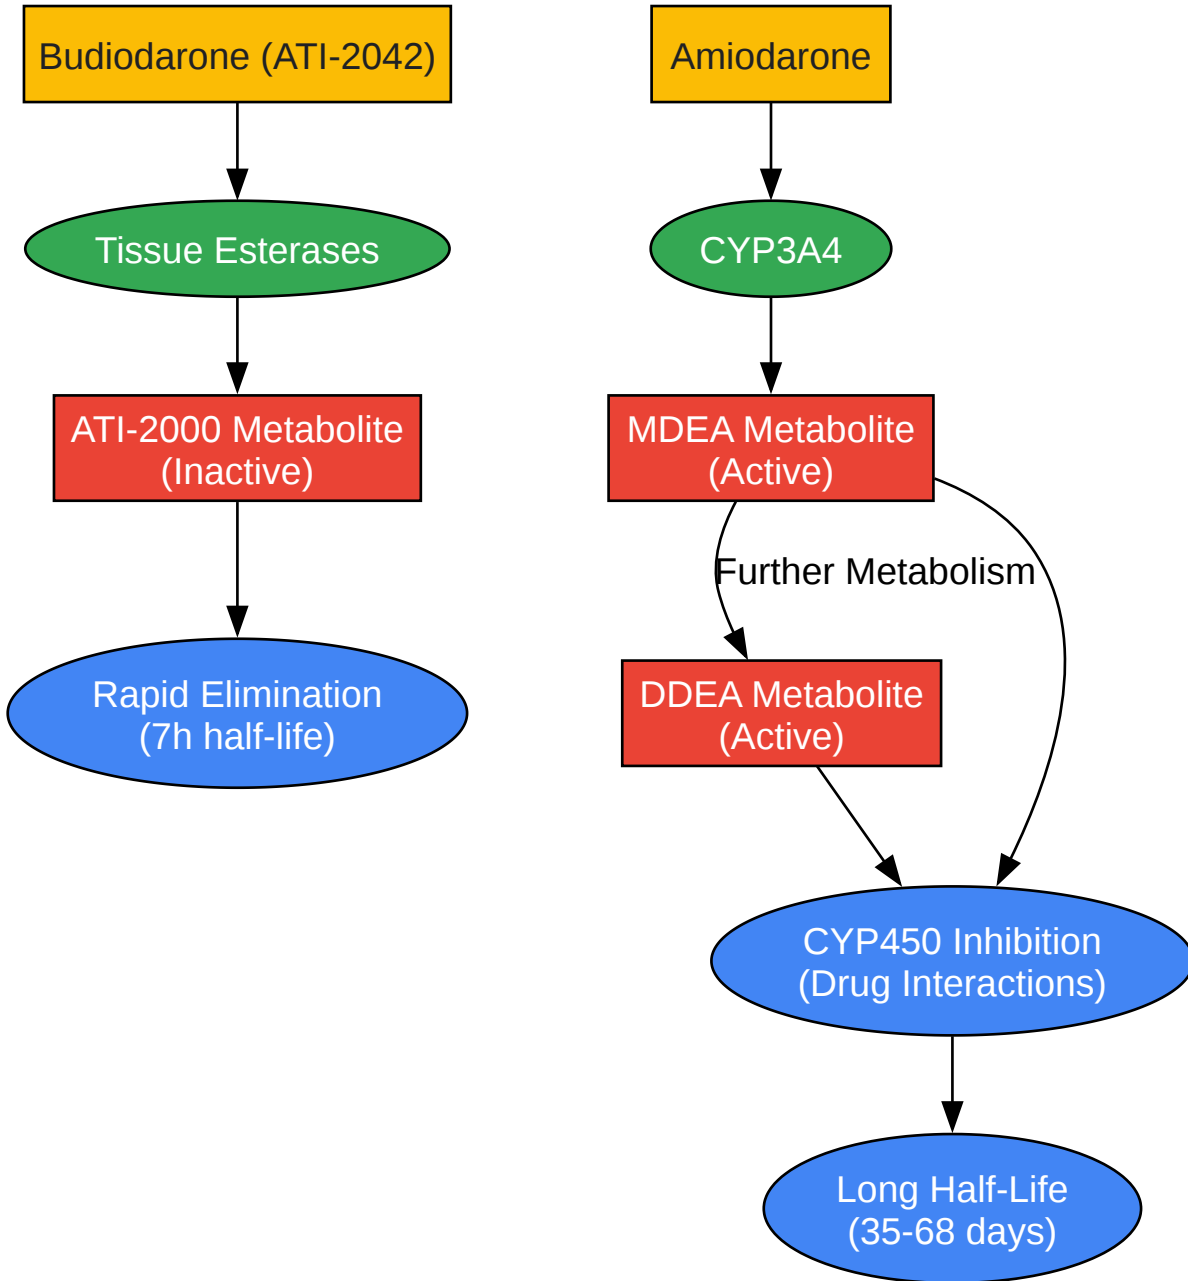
Budiodarone (ATI-2042)

Tissue Esterases

ATI-2000 Metabolite
(Inactive)

Rapid Elimination
(7h half-life)

Amiodarone

CYP3A4

MDEA Metabolite
(Active)

Further Metabolism

DDEA Metabolite
(Active)

CYP450 Inhibition
(Drug Interactions)

Long Half-Life
(35-68 days)